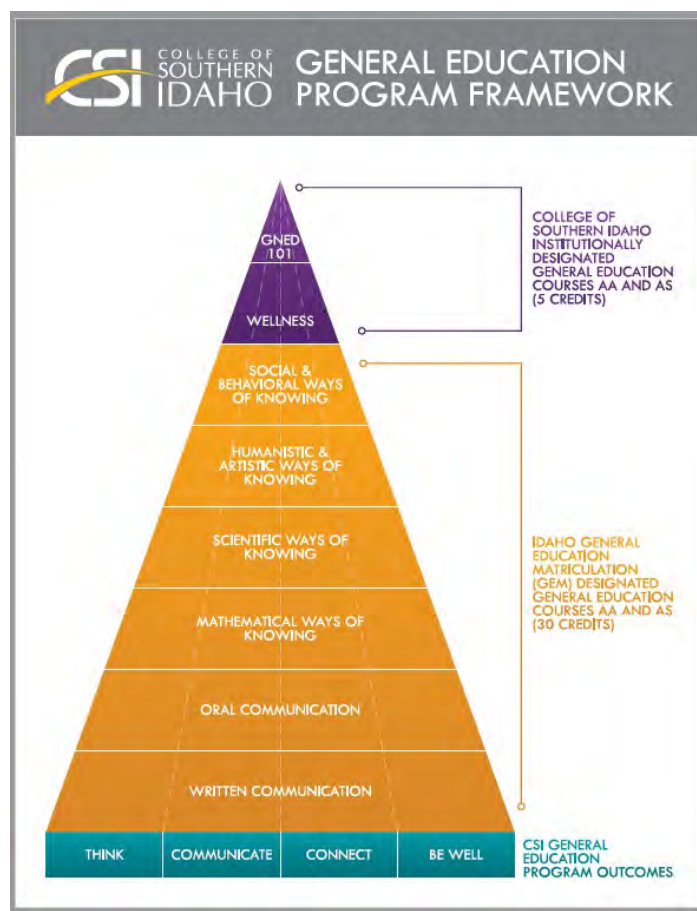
CSI COLLEGE OF SOUTHERN IDAHO

GENERAL EDUCATION PROGRAM FRAMEWORK

GNED 101

WELLNESS

COLLEGE OF SOUTHERN IDAHO INSTITUTIONALLY DESIGNATED GENERAL EDUCATION COURSES AA AND AS (5 CREDITS)

SOCIAL & BEHAVIORAL WAYS OF KNOWING

HUMANISTIC & ARTISTIC WAYS OF KNOWING

SCIENTIFIC WAYS OF KNOWING

MATHEMATICAL WAYS OF KNOWING

ORAL COMMUNICATION

WRITTEN COMMUNICATION

IDAHO GENERAL EDUCATION MATRICULATION (GEM) DESIGNATED GENERAL EDUCATION COURSES AA AND AS (30 CREDITS)

| THINK | COMMUNICATE | CONNECT | BE WELL |
|---|---|---|---|

CSI GENERAL EDUCATION PROGRAM OUTCOMES